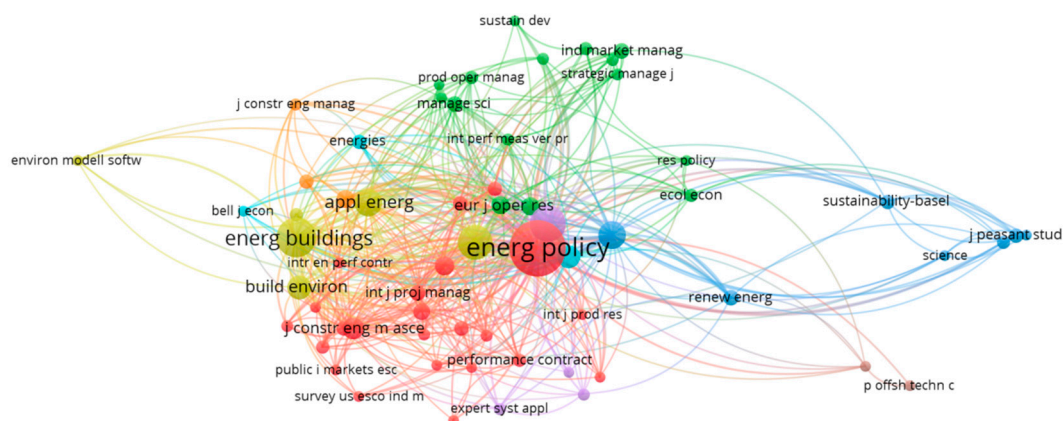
sustain dev
ind market manag
prod oper manag
strategic manage j
j constr eng manag
manage sci
energies
int perf meas ver pr
environ modell softw
res policy
ecol econ
appl energ
eur j oper res
sustainability-basel
bell j econ
energ buildings
energ policy
j peasant stud
science
intr en perf contr
build environ
int j proj manag
renew energ
j constr eng m asce
int j prod res
performance contract
public i markets esc
p offsh techn c
survey us esco ind m
expert syst appl